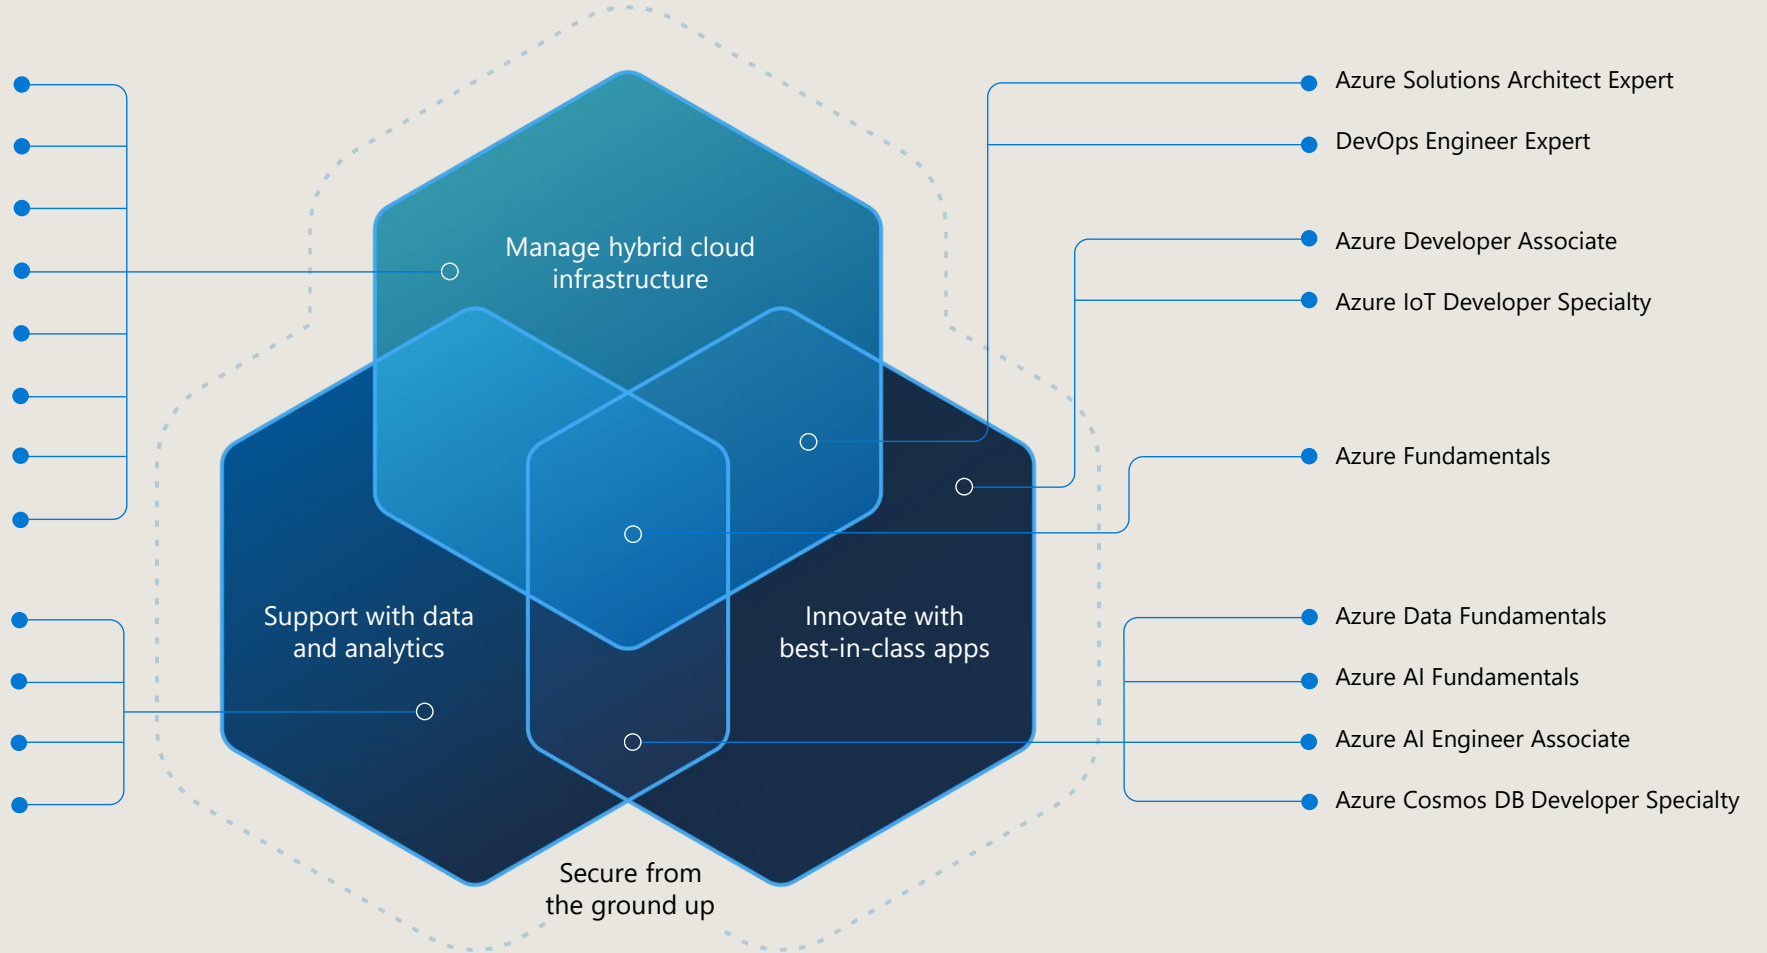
Manage hybrid cloud infrastructure

Support with data and analytics

Innovate with best-in-class apps

Secure from the ground up

Azure Solutions Architect Expert

DevOps Engineer Expert

Azure Developer Associate

Azure IoT Developer Specialty

Azure Fundamentals

Azure Data Fundamentals

Azure AI Fundamentals

Azure AI Engineer Associate

Azure Cosmos DB Developer Specialty